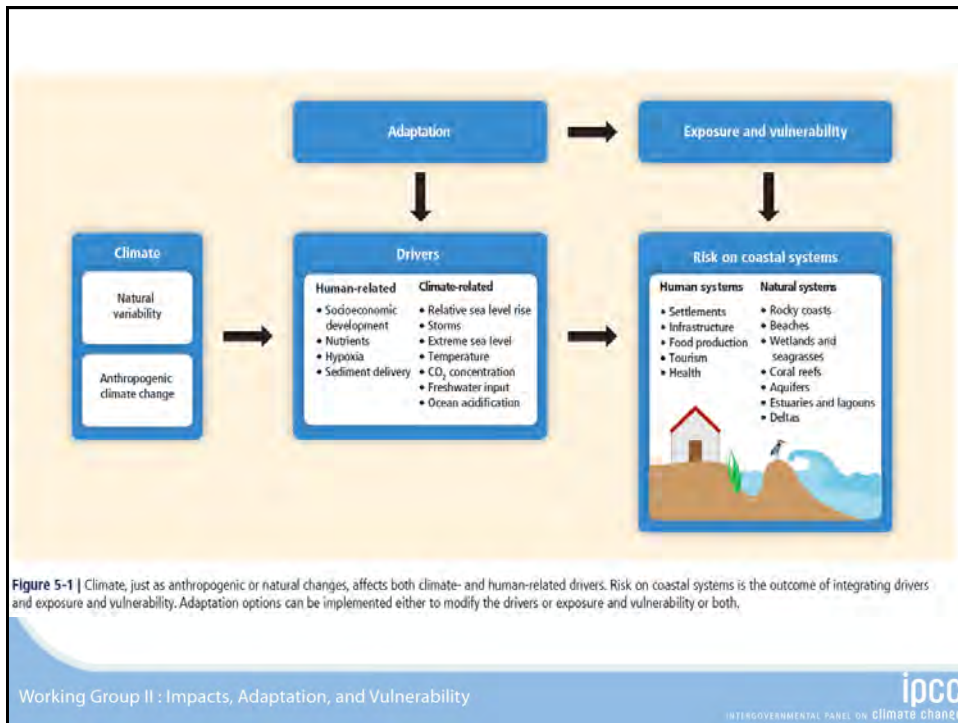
Adaptation

Exposure and vulnerability

Climate

Natural variability

Anthropogenic climate change

Drivers

Human-related
• Socioeconomic development
• Nutrients
• Hypoxia
• Sediment delivery

Climate-related
• Relative sea level rise
• Storms
• Extreme sea level
• Temperature
• $CO_2$ concentration
• Freshwater input
• Ocean acidification

Risk on coastal systems

Human systems
• Settlements
• Infrastructure
• Food production
• Tourism
• Health

Natural systems
• Rocky coasts
• Beaches
• Wetlands and seagrasses
• Coral reefs
• Aquifers
• Estuaries and lagoons
• Deltas

Figure 5-1 | Climate, just as anthropogenic or natural changes, affects both climate- and human-related drivers. Risk on coastal systems is the outcome of integrating drivers and exposure and vulnerability. Adaptation options can be implemented either to modify the drivers or exposure and vulnerability or both.

Working Group II : Impacts, Adaptation, and Vulnerability

ipcc
INTERGOVERNMENTAL PANEL ON climate change